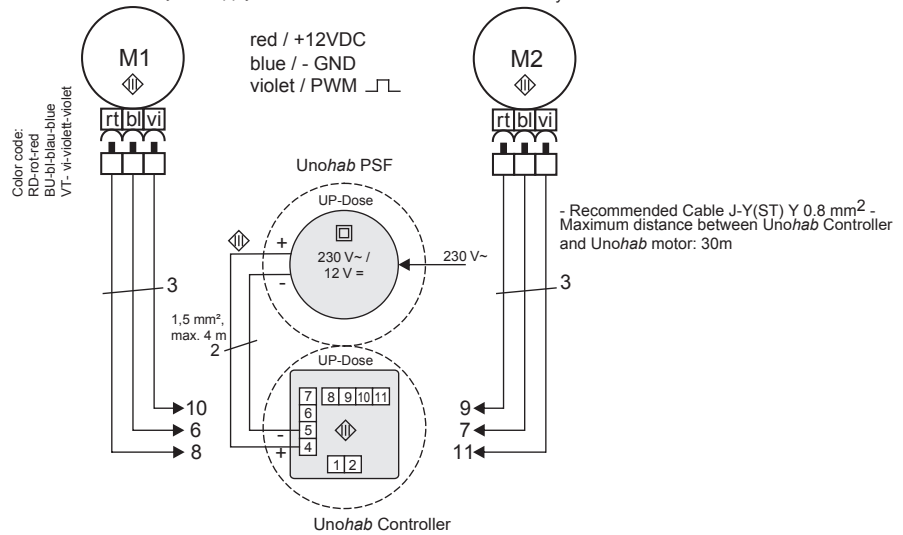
M1

red / +12VDC
blue / - GND
violet / PWM

M2

rt bl vi

rt bl vi

Color code:
RD-rot-red
BU-bl-blau-blue
VT- vi-violett-violet

Uno*hab* PSF

UP-Dose

+

-

230 V~ /
12 V =

230 V~

- Recommended Cable J-Y(ST) Y 0.8 mm$^2$ -
Maximum distance between Uno*hab* Controller and Uno*hab* motor: 30m

3

3

1,5 mm²,
max. 4 m

2

UP-Dose

7 8 9 10 11
6
5
4
1 2

-
+

10
6
8

9
7
11

Uno*hab* Controller